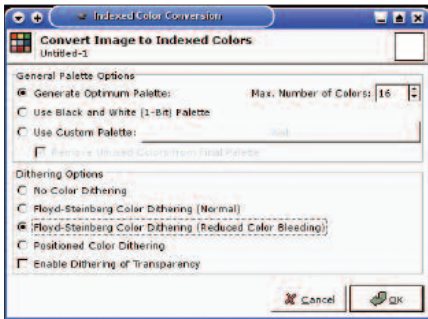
Indexed Color Conversion

Convert Image to Indexed Colors
Untitled-1

General Palette Options
Generate Optimum Palette:
Max. Number of Colors: 16
Use Black and White (1-Bit) Palette
Use Custom Palette:
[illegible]
Remove Unused Colors from Final Palette

Dithering Options
No Color Dithering
Floyd-Steinberg Color Dithering (Normal)
Floyd-Steinberg Color Dithering (Reduced Color Bleeding)
Positioned Color Dithering
Enable Dithering of Transparency

Cancel
OK